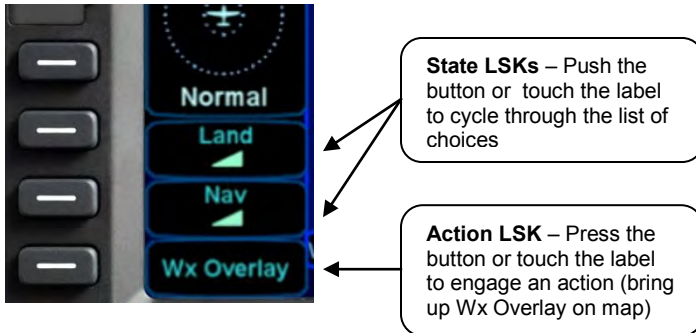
Normal

Land

Nav

Wx Overlay

**State LSKs** – Push the button or touch the label to cycle through the list of choices

**Action LSK** – Press the button or touch the label to engage an action (bring up Wx Overlay on map)